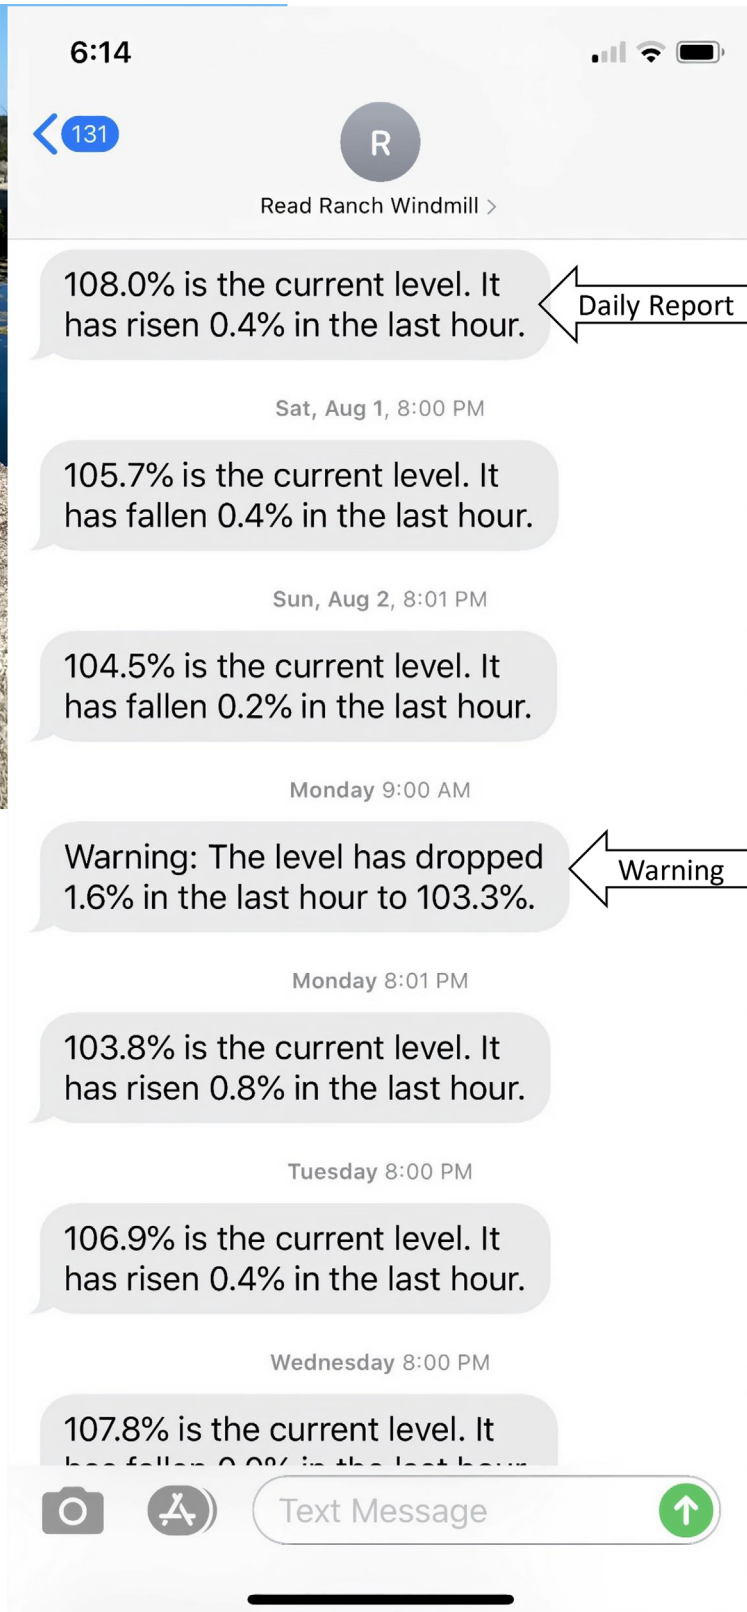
6:14

131

R

Read Ranch Windmill >

108.0% is the current level. It has risen 0.4% in the last hour.

Daily Report

Sat, Aug 1, 8:00 PM

105.7% is the current level. It has fallen 0.4% in the last hour.

Sun, Aug 2, 8:01 PM

104.5% is the current level. It has fallen 0.2% in the last hour.

Monday 9:00 AM

Warning: The level has dropped 1.6% in the last hour to 103.3%.

Warning

Monday 8:01 PM

103.8% is the current level. It has risen 0.8% in the last hour.

Tuesday 8:00 PM

106.9% is the current level. It has risen 0.4% in the last hour.

Wednesday 8:00 PM

107.8% is the current level. It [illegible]

Text Message